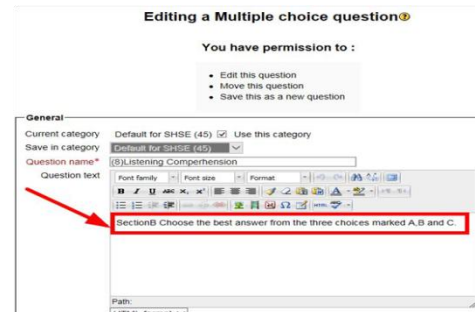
Editing a Multiple choice question

You have permission to :

- Edit this question
- Move this question
- Save this as a new question

General

Current category Default for SHSE (45) Use this category

Save in category Default for SHSE (45)

Question name* (8)Listening Comperhension

Question text Font family Font size Format

SectionB Choose the best answer from the three choices marked A,B and C.

Path: